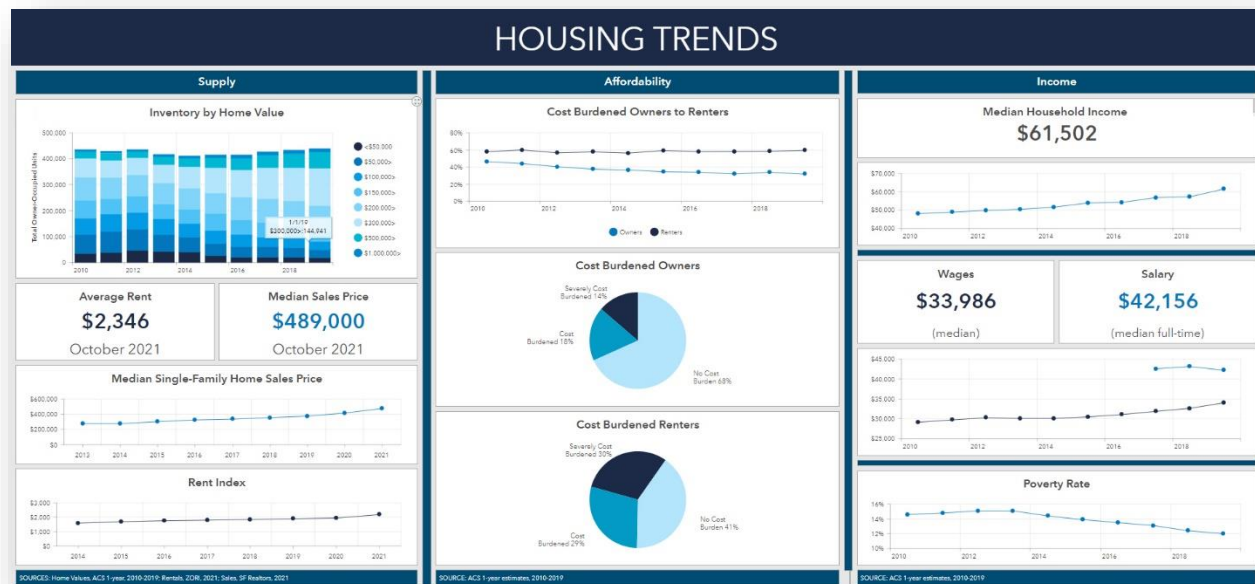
HOUSING TRENDS

Supply

Inventory by Home Value

500,000
400,000
300,000
200,000
100,000
0

Total Owner-Occupied Units

2010 2012 2014 2016 2018

<$50,000
$50,000>
$100,000>
$150,000>
$200,000>
$300,000>
$500,000>
$1,000,000>

1/1/19
$300,000>: 144,941

Average Rent
$2,346
October 2021

Median Sales Price
$489,000
October 2021

Median Single-Family Home Sales Price

$600,000
$400,000
$200,000
$0

2013 2014 2015 2016 2017 2018 2019 2020 2021

Rent Index

$3,000
$2,000
$1,000
$0

2014 2015 2016 2017 2018 2019 2020 2021

SOURCES: Home Values, ACS 1-year, 2010-2019; Rentals, ZORI, 2021; Sales, SF Realtors, 2021

Affordability

Cost Burdened Owners to Renters

80%
60%
40%
20%
0%

2010 2012 2014 2016 2018

Owners Renters

Cost Burdened Owners

Severely Cost Burdened 14%
Cost Burdened 18%
No Cost Burden 68%

Cost Burdened Renters

Severely Cost Burdened 30%
Cost Burdened 29%
No Cost Burden 41%

SOURCE: ACS 1-year estimates, 2010-2019

Income

Median Household Income
$61,502

$70,000
$60,000
$50,000
$40,000

2010 2012 2014 2016 2018

Wages
$33,986
(median)

Salary
$42,156
(median full-time)

$45,000
$40,000
$35,000
$30,000
$25,000

2010 2012 2014 2016 2018

Poverty Rate

16%
14%
12%
10%

2010 2012 2014 2016 2018

SOURCE: ACS 1-year estimates, 2010-2019